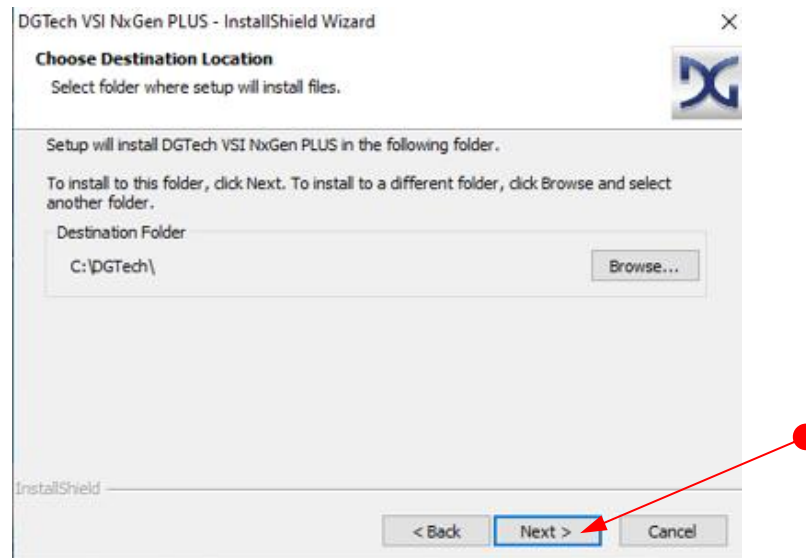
DGTech VSI NxGen PLUS - InstallShield Wizard

×

Choose Destination Location

Select folder where setup will install files.

Setup will install DGTech VSI NxGen PLUS in the following folder.

To install to this folder, click Next. To install to a different folder, click Browse and select another folder.

Destination Folder

C:\DGTech\

Browse...

InstallShield

< Back

Next >

Cancel